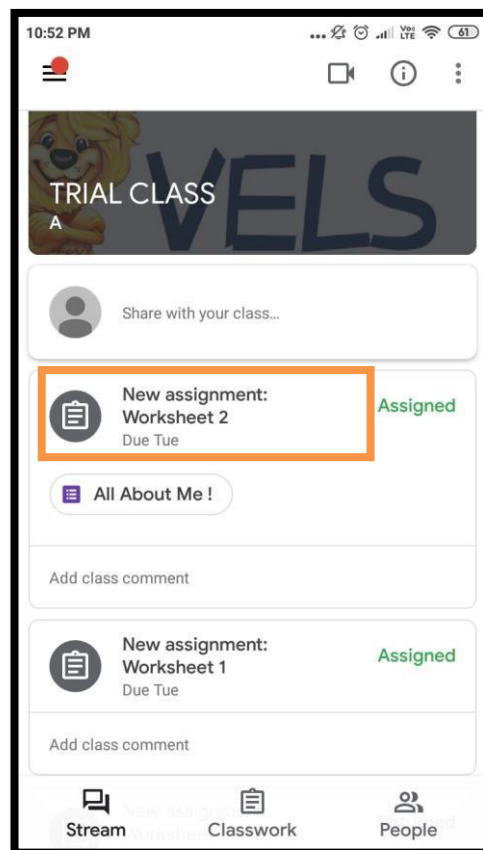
10:52 PM ... Vo) LTE 61

TRIAL CLASS
A

VELS

Share with your class...

New assignment: Worksheet 2
Due Tue

Assigned

All About Me !

Add class comment

New assignment: Worksheet 1
Due Tue

Assigned

Add class comment

Stream Classwork People